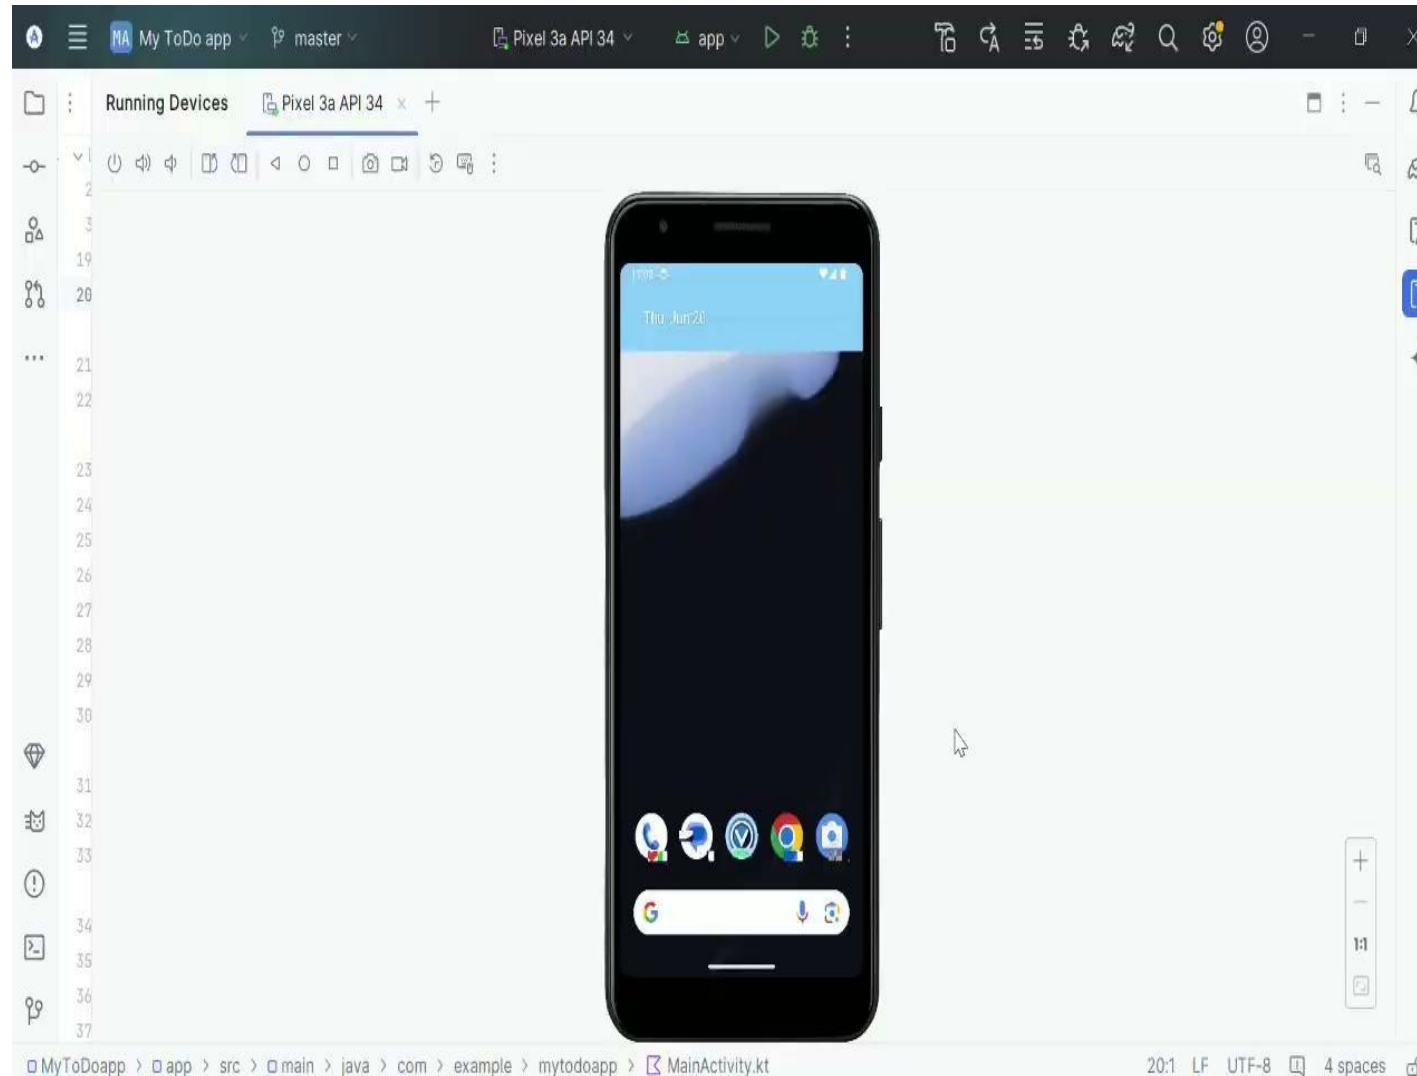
MA My ToDo app master Pixel 3a API 34 app

Running Devices Pixel 3a API 34 +

2
3
19
20
21
22
23
24
25
26
27
28
29
30
31
32
33
34
35
36
37

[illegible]

Thu, Jun 20

G

1:1

MyToDoapp > app > src > main > java > com > example > mytodoapp > MainActivity.kt

20:1 LF UTF-8 4 spaces